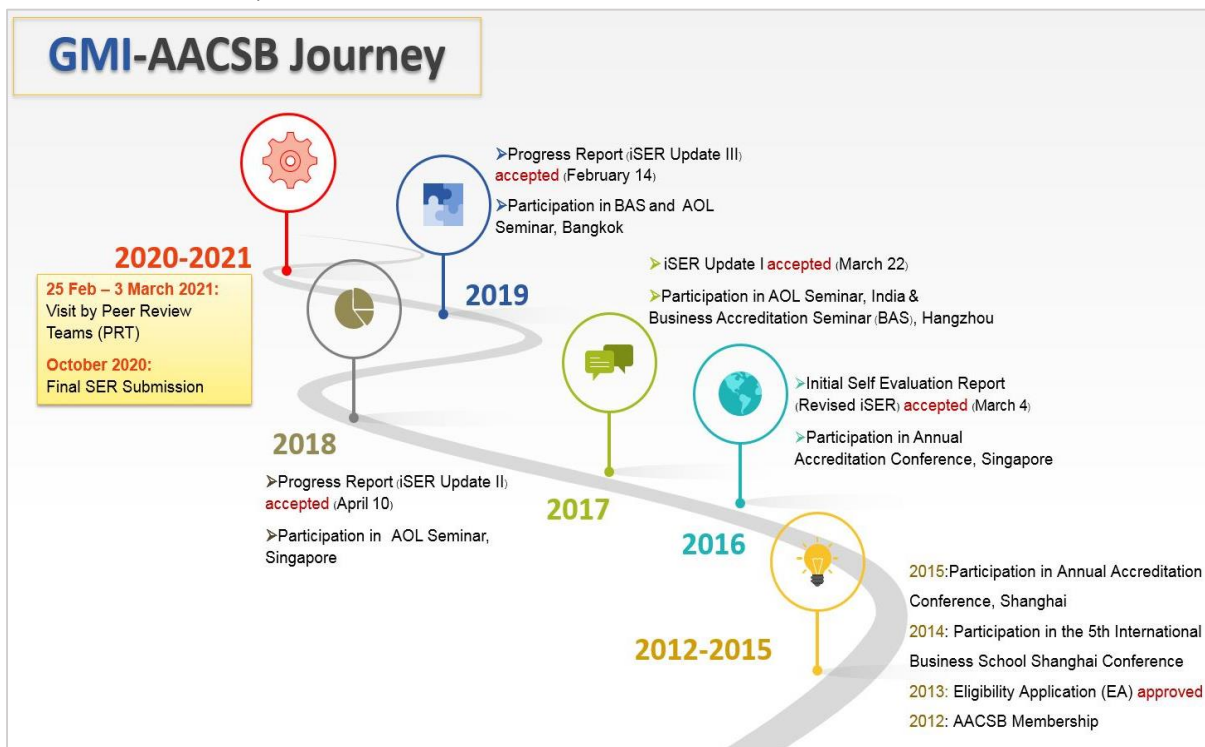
GMI-AACSB Journey

2020-2021

25 Feb – 3 March 2021: Visit by Peer Review Teams (PRT)

October 2020: Final SER Submission

2019

➢Progress Report (iSER Update III) accepted (February 14)

➢Participation in BAS and AOL Seminar, Bangkok

2018

➢Progress Report (iSER Update II) accepted (April 10)

➢Participation in AOL Seminar, Singapore

2017

➢iSER Update I accepted (March 22)

➢Participation in AOL Seminar, India & Business Accreditation Seminar (BAS), Hangzhou

2016

➢Initial Self Evaluation Report (Revised iSER) accepted (March 4)

➢Participation in Annual Accreditation Conference, Singapore

2012-2015

2015:Participation in Annual Accreditation Conference, Shanghai

2014: Participation in the 5th International Business School Shanghai Conference

2013: Eligibility Application (EA) approved

2012: AACSB Membership